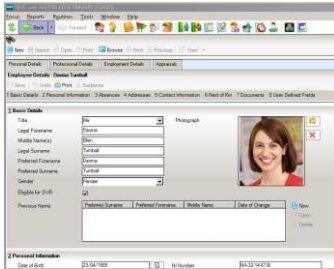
File Reports Routines Tools Window Help

Back Forward

New Search Open Print Browse Next Previous View

Personal Details | Professional Details | Employment Details | Appraisals

Employee Details: Davina Turnbull

Save Undo Print Suppress

1 Basic Details | 2 Personal Information | 3 Absences | 4 Addresses | 5 Contact Information | 6 Next of Kin | 7 Documents | 8 User Defined Fields

1 Basic Details

Title: Ms
Legal Forename: Davina
Middle Name(s): Ellen
Legal Surname: Turnbull
Preferred Forename: Davina
Preferred Surname: Turnbull
Gender: Female
Eligible for SVR

Photograph

Previous Name

| Preferred Surname | Preferred Forename | Middle Name | Date of Change |
|---|---|---|---|
| | | | |

New
Open
Delete

2 Personal Information

Date of Birth: 23/04/1985
NI Number: NA 32 14 67 B